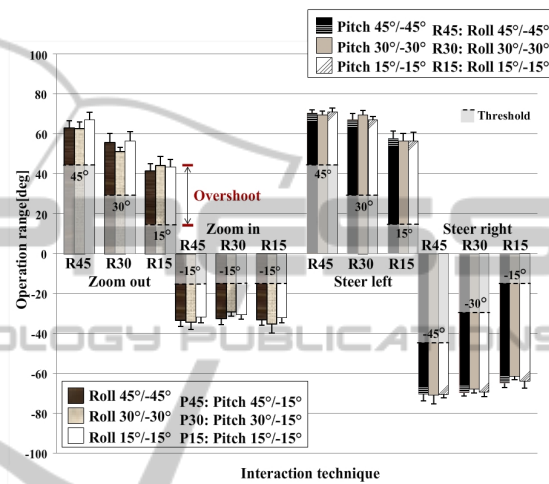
Pitch 45°/-45° R45: Roll 45°/-45°
Pitch 30°/-30° R30: Roll 30°/-30°
Pitch 15°/-15° R15: Roll 15°/-15°

Threshold

100
80
60
40
20
0
-20
-40
-60
-80
-100

Operation range[deg]

45°
30°
15°
Overshoot
Zoom in
R45 R30 R15
-15° -15° -15°
R45 R30 R15
Zoom out

45°
30°
15°
R45 R30 R15
Steer left

Steer right
R45 R30 R15
-45°
-30°
-15°

Roll 45°/-45°
Roll 30°/-30°
Roll 15°/-15°
P45: Pitch 45°/-15°
P30: Pitch 30°/-15°
P15: Pitch 15°/-15°

Interaction technique

OLOGY PUBLICATIONS